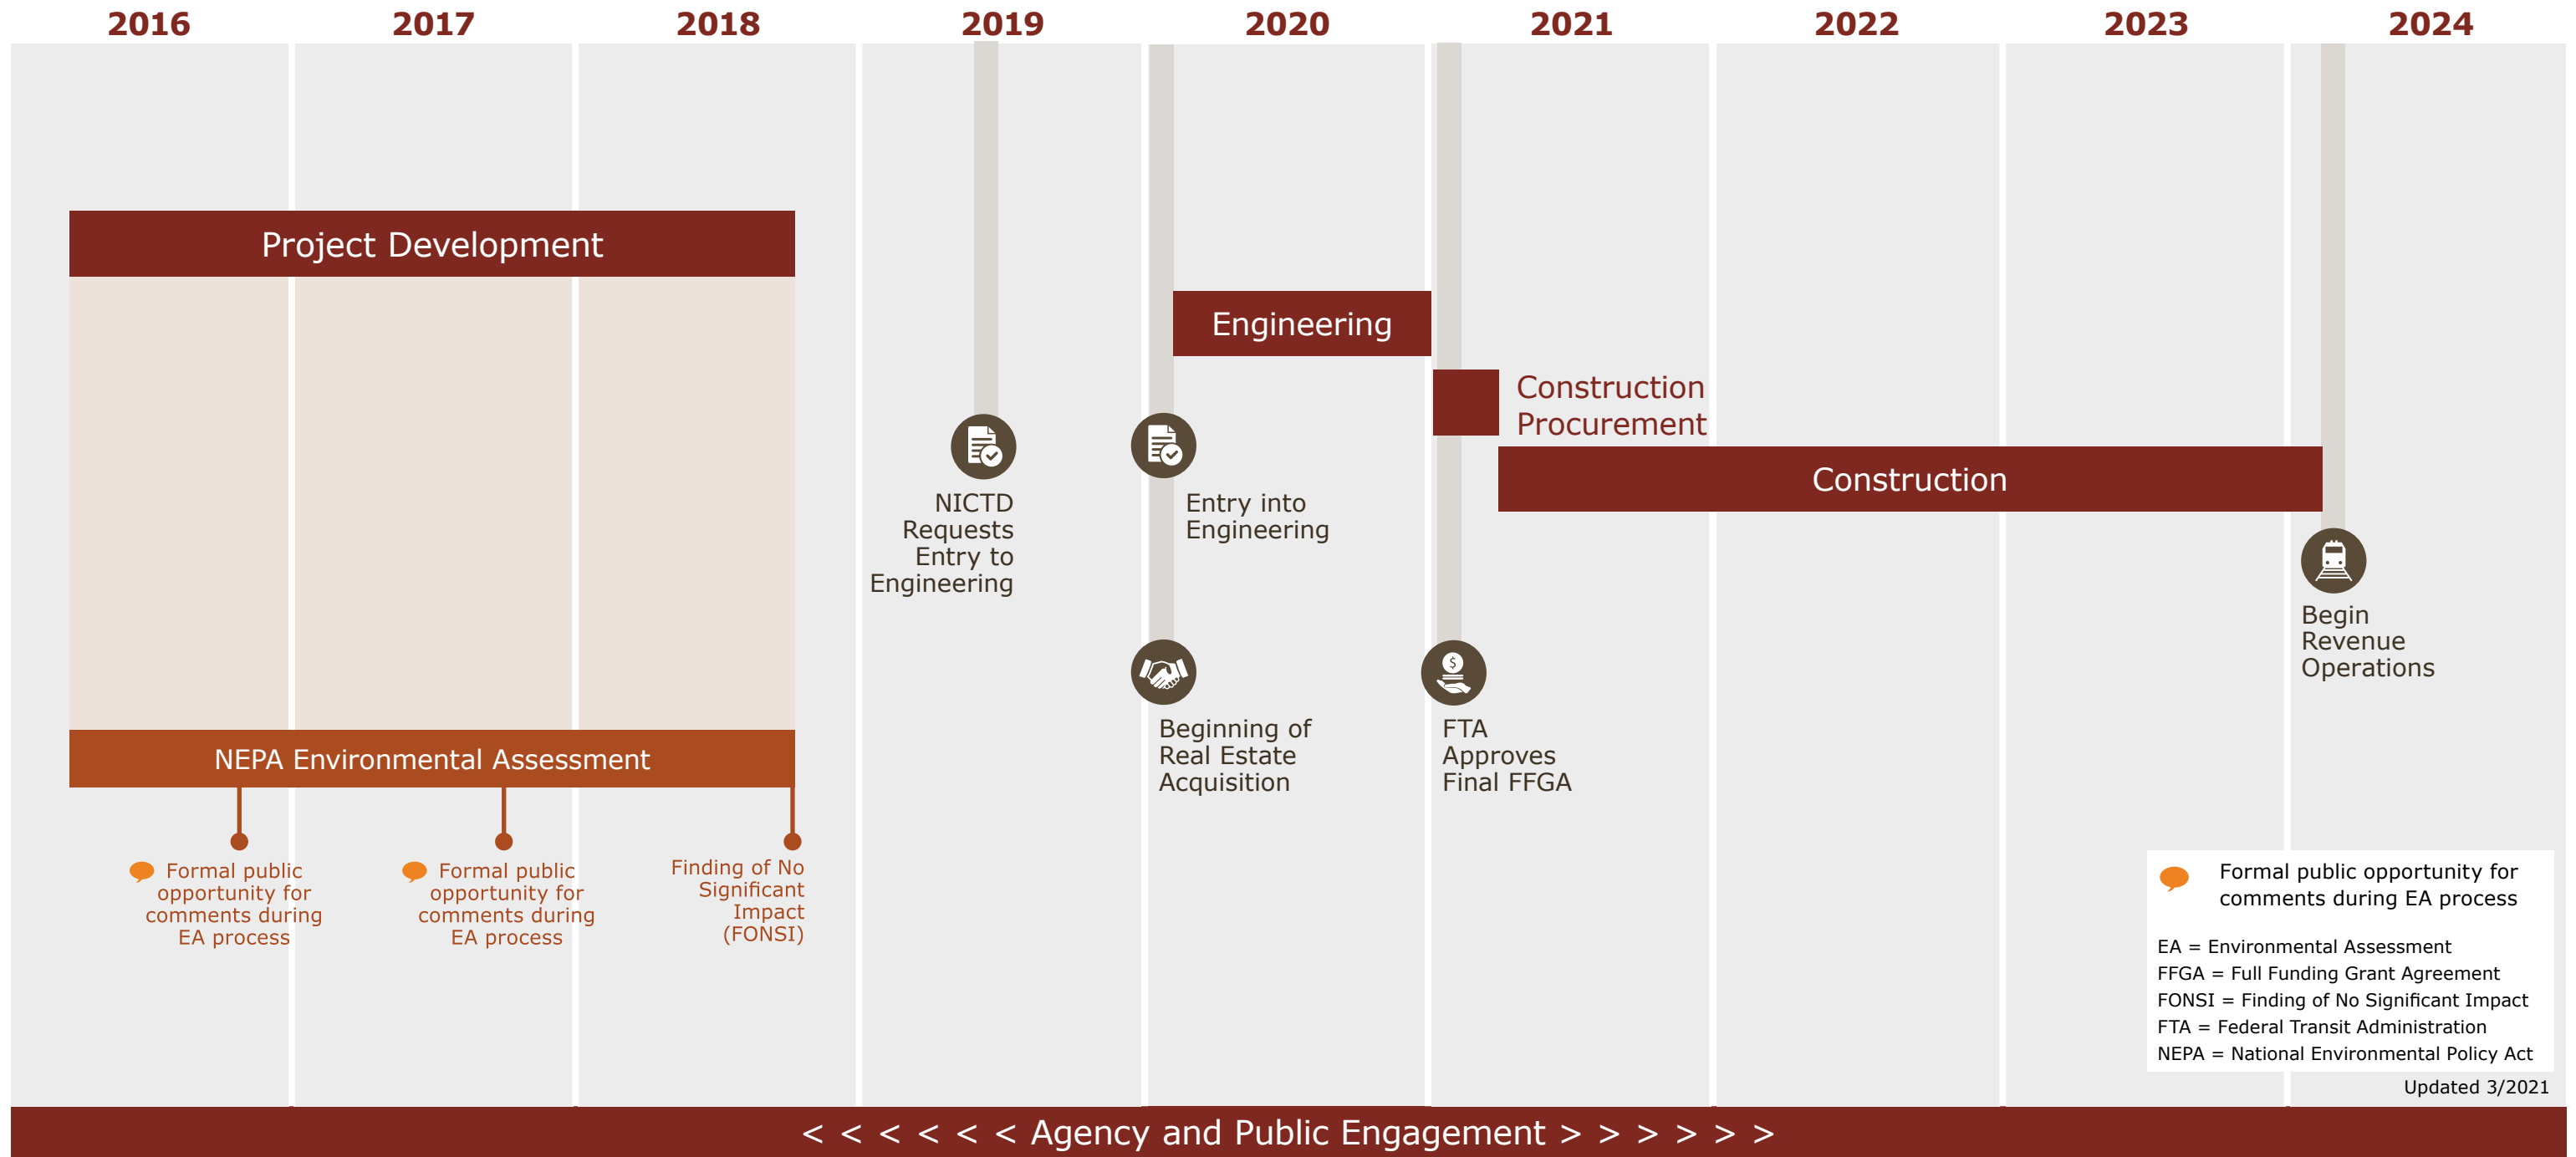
2016 2017 2018 2019 2020 2021 2022 2023 2024

Project Development

NEPA Environmental Assessment

Formal public opportunity for comments during EA process

Formal public opportunity for comments during EA process

Finding of No Significant Impact (FONSI)

NICTD Requests Entry to Engineering

Engineering

Entry into Engineering

Beginning of Real Estate Acquisition

Construction Procurement

FTA Approves Final FFGA

Construction

Begin Revenue Operations

Formal public opportunity for comments during EA process

EA = Environmental Assessment
FFGA = Full Funding Grant Agreement
FONSI = Finding of No Significant Impact
FTA = Federal Transit Administration
NEPA = National Environmental Policy Act

Updated 3/2021

< < < < < < Agency and Public Engagement > > > > > >